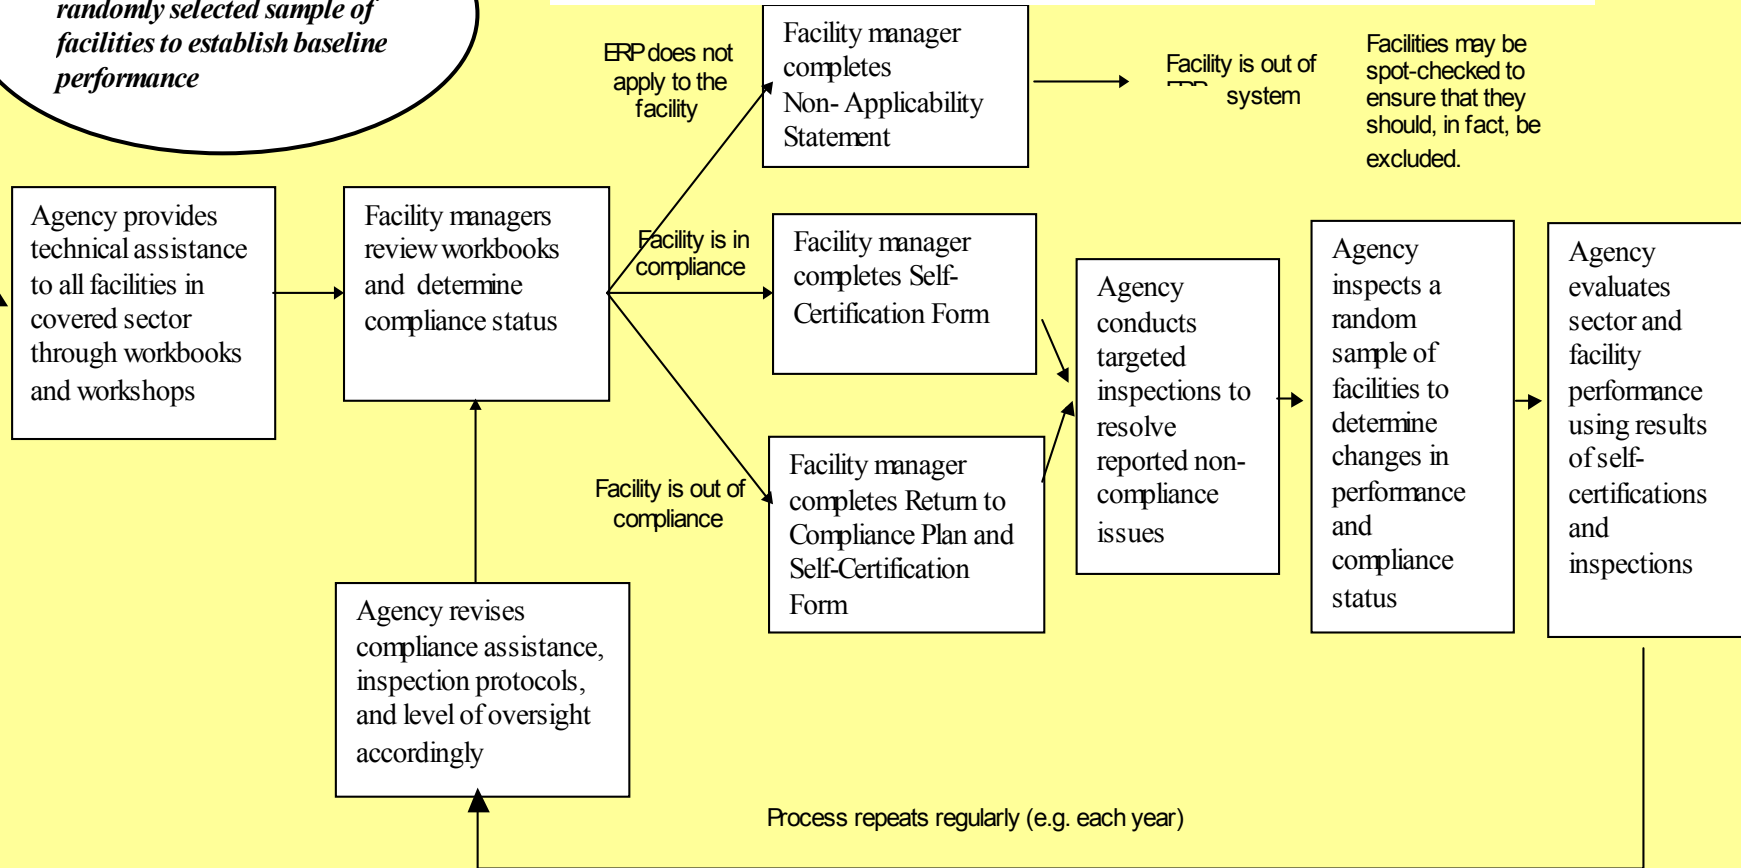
randomly selected sample of facilities to establish baseline performance

ERP does not apply to the facility

Facility manager completes Non- Applicability Statement

Facility is out of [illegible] system

Facilities may be spot-checked to ensure that they should, in fact, be excluded.

Agency provides technical assistance to all facilities in covered sector through workbooks and workshops

Facility managers review workbooks and determine compliance status

Facility is in compliance

Facility manager completes Self-Certification Form

Agency conducts targeted inspections to resolve reported non-compliance issues

Agency inspects a random sample of facilities to determine changes in performance and compliance status

Agency evaluates sector and facility performance using results of self-certifications and inspections

Facility is out of compliance

Facility manager completes Return to Compliance Plan and Self-Certification Form

Agency revises compliance assistance, inspection protocols, and level of oversight accordingly

Process repeats regularly (e.g. each year)